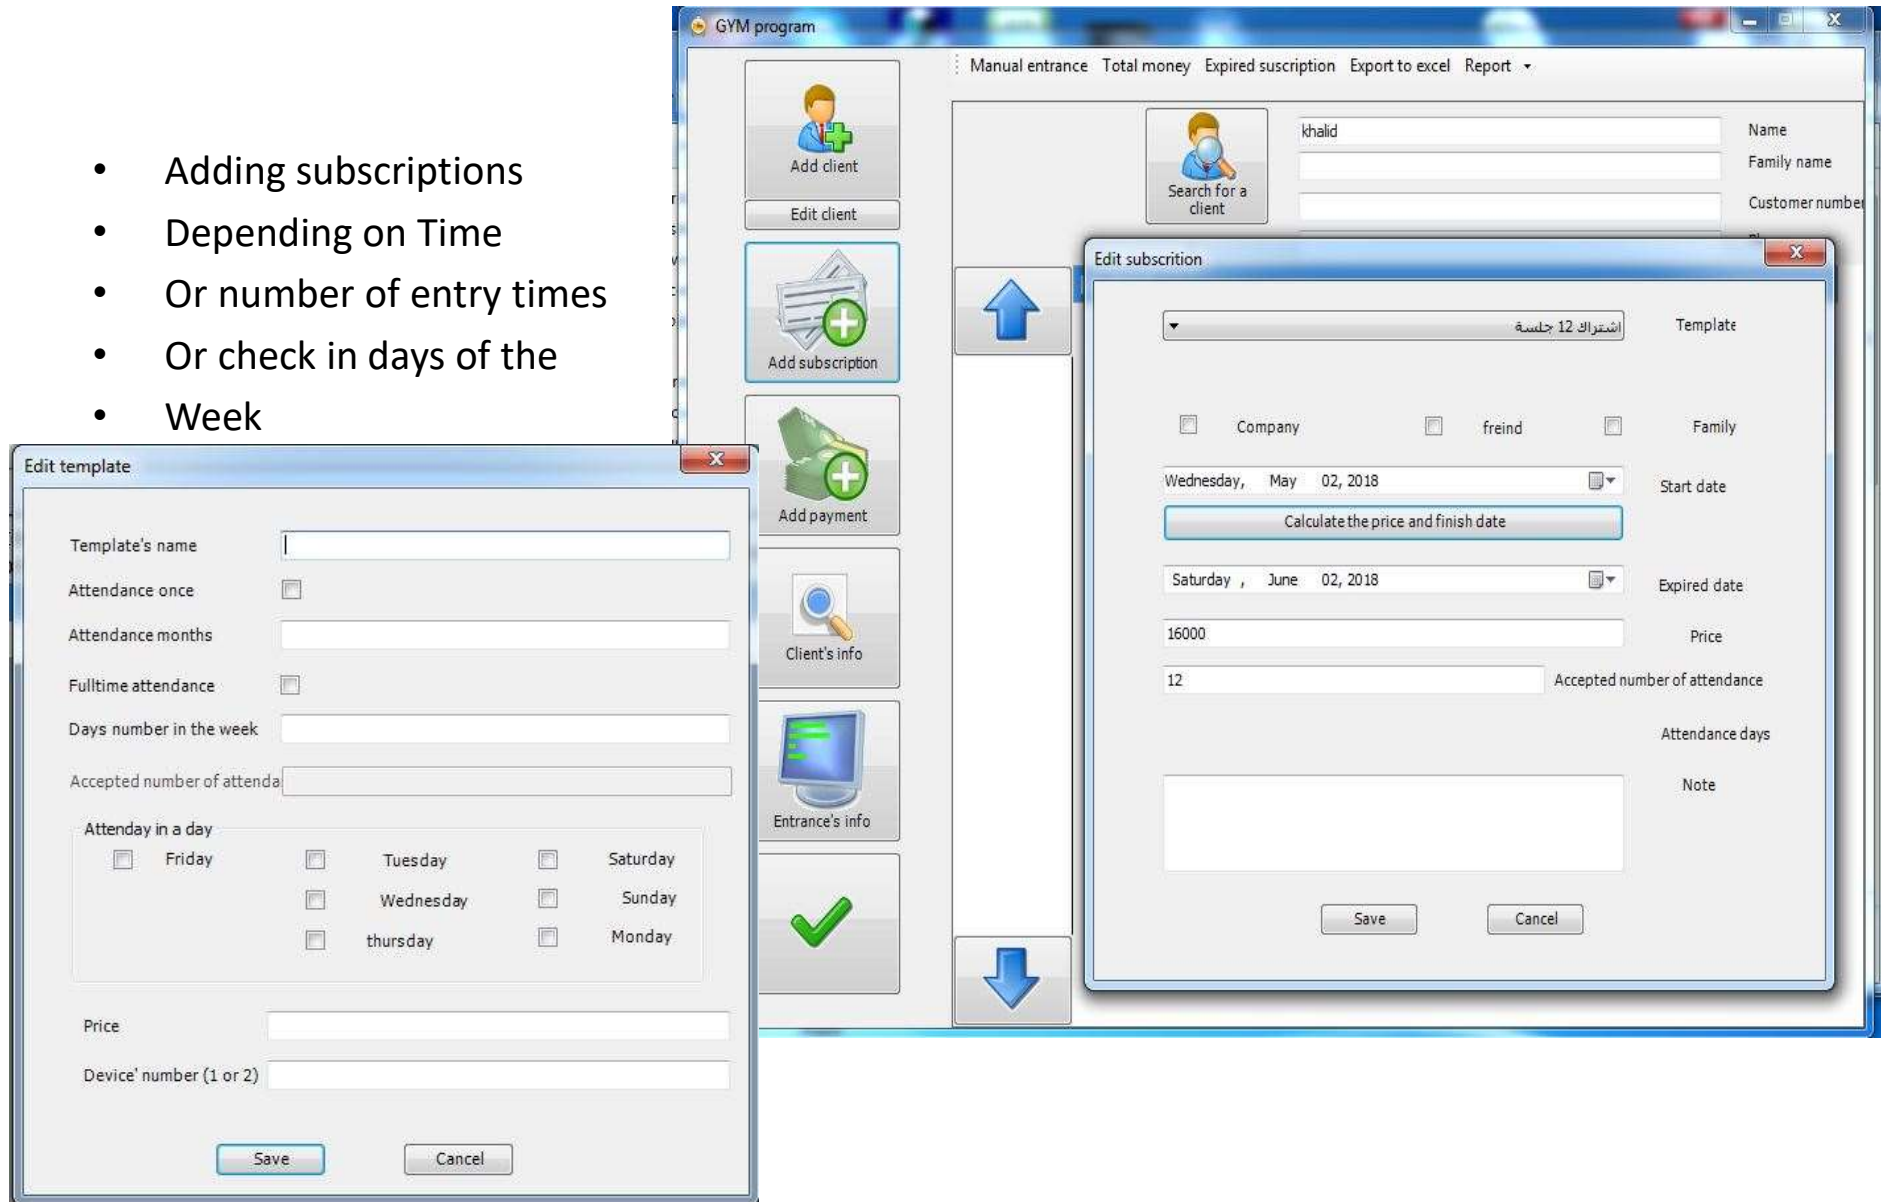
- Adding subscriptions
- Depending on Time
- Or number of entry times
- Or check in days of the
- Week

GYM program

Manual entrance Total money Expired suscription Export to excel Report

Add client

Edit client

Add subscription

Add payment

Client's info

Entrance's info

Search for a client

khalid

Name

Family name

Customer number

Edit subscrition

اشتراك 12 جلسة

Template

Company freind Family

Wednesday, May 02, 2018

Start date

Calculate the price and finish date

Saturday , June 02, 2018

Expired date

16000

Price

12

Accepted number of attendance

Attendance days

Note

Save Cancel

Edit template

Template's name

Attendance once

Attendance months

Fulltime attendance

Days number in the week

Accepted number of attenda

Attenday in a day

Friday Tuesday Saturday

Wednesday Sunday

thursday Monday

Price

Device' number (1 or 2)

Save Cancel